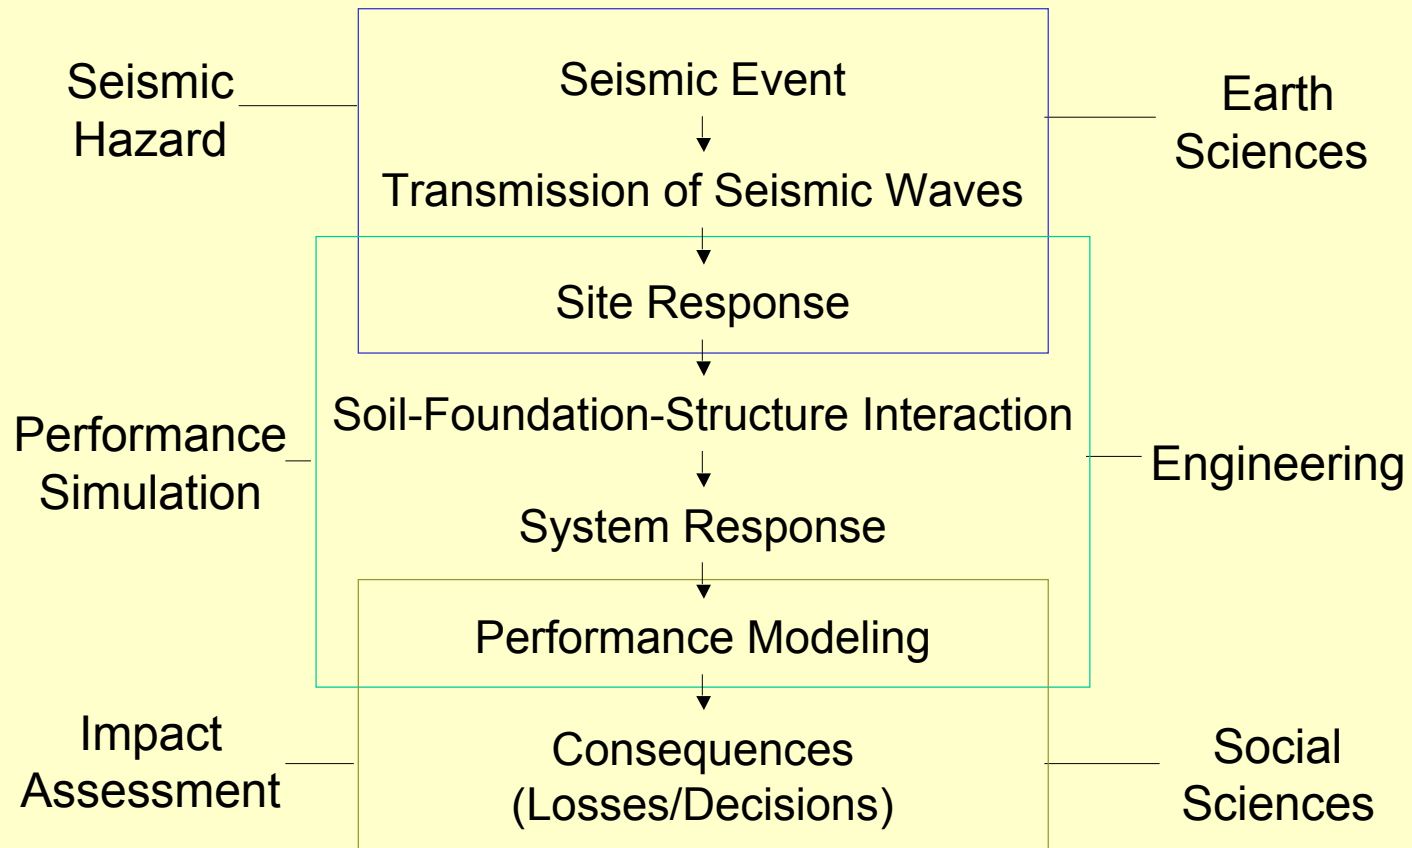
Seismic Hazard

Seismic Event

Earth Sciences

Transmission of Seismic Waves

Site Response

Soil-Foundation-Structure Interaction

Performance Simulation

Engineering

System Response

Performance Modeling

Impact Assessment

Consequences (Losses/Decisions)

Social Sciences